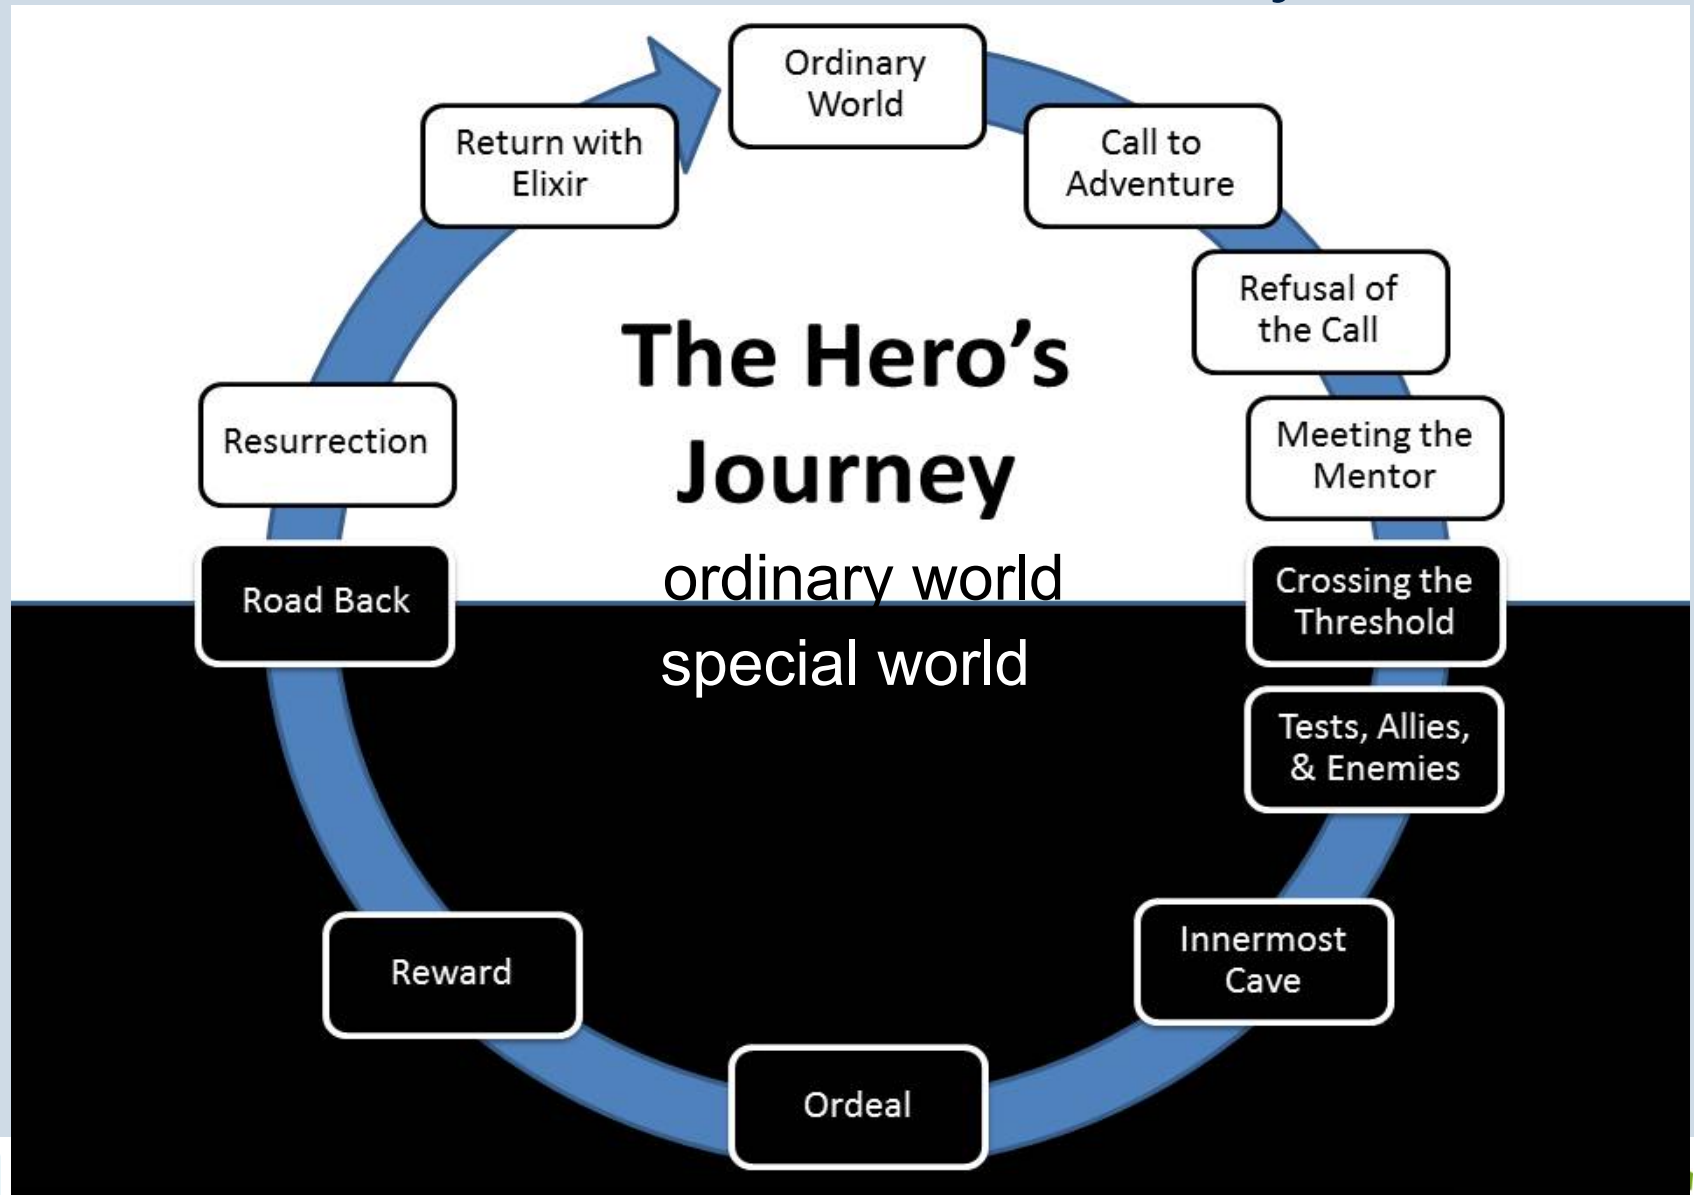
The Hero's Journey

ordinary world
special world

Ordinary World

Call to Adventure

Refusal of the Call

Meeting the Mentor

Crossing the Threshold

Tests, Allies, & Enemies

Innermost Cave

Ordeal

Reward

Road Back

Resurrection

Return with Elixir